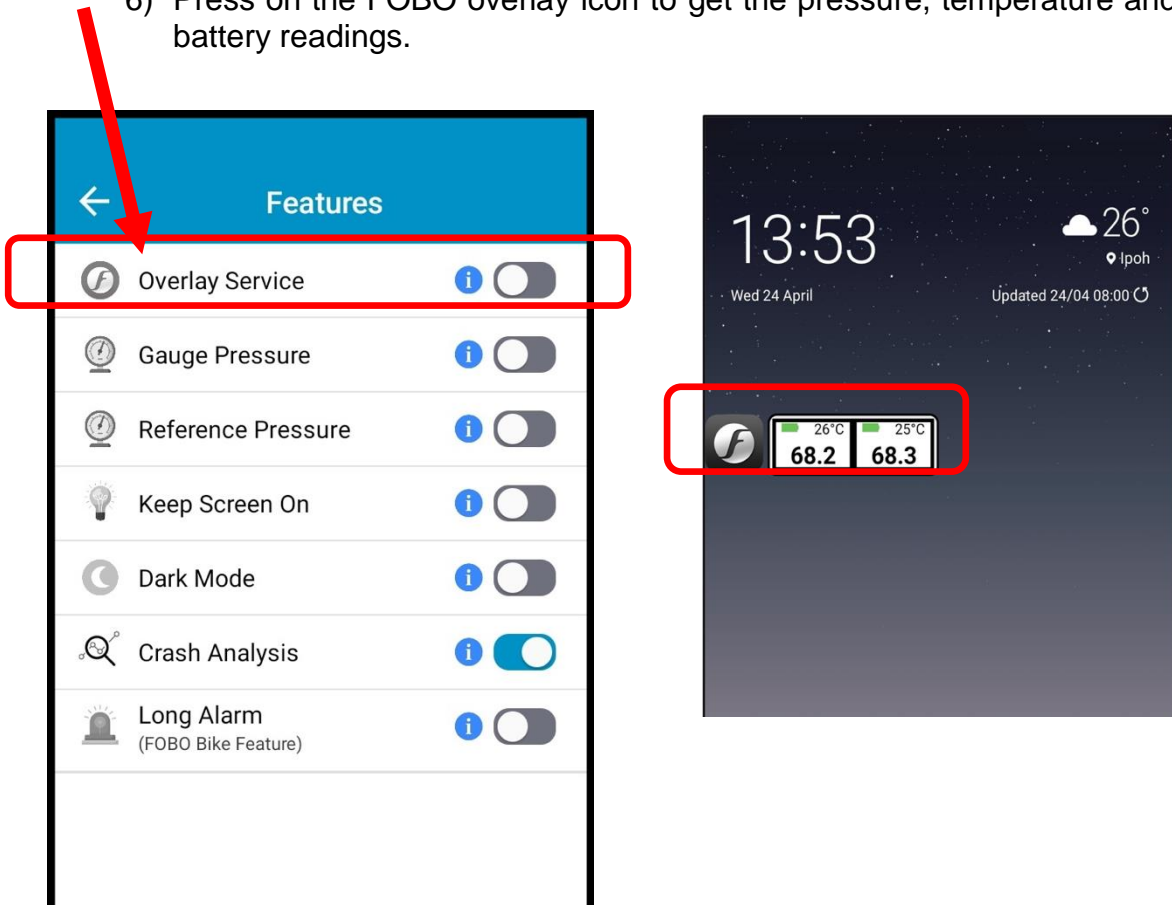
6) Press on the FOBO overlay icon to get the pressure, temperature and battery readings.

Features

Overlay Service

Gauge Pressure

Reference Pressure

Keep Screen On

Dark Mode

Crash Analysis

Long Alarm
(FOBO Bike Feature)

13:53

Wed 24 April

26°

Ipoh

Updated 24/04 08:00

26°C
68.2

25°C
68.3